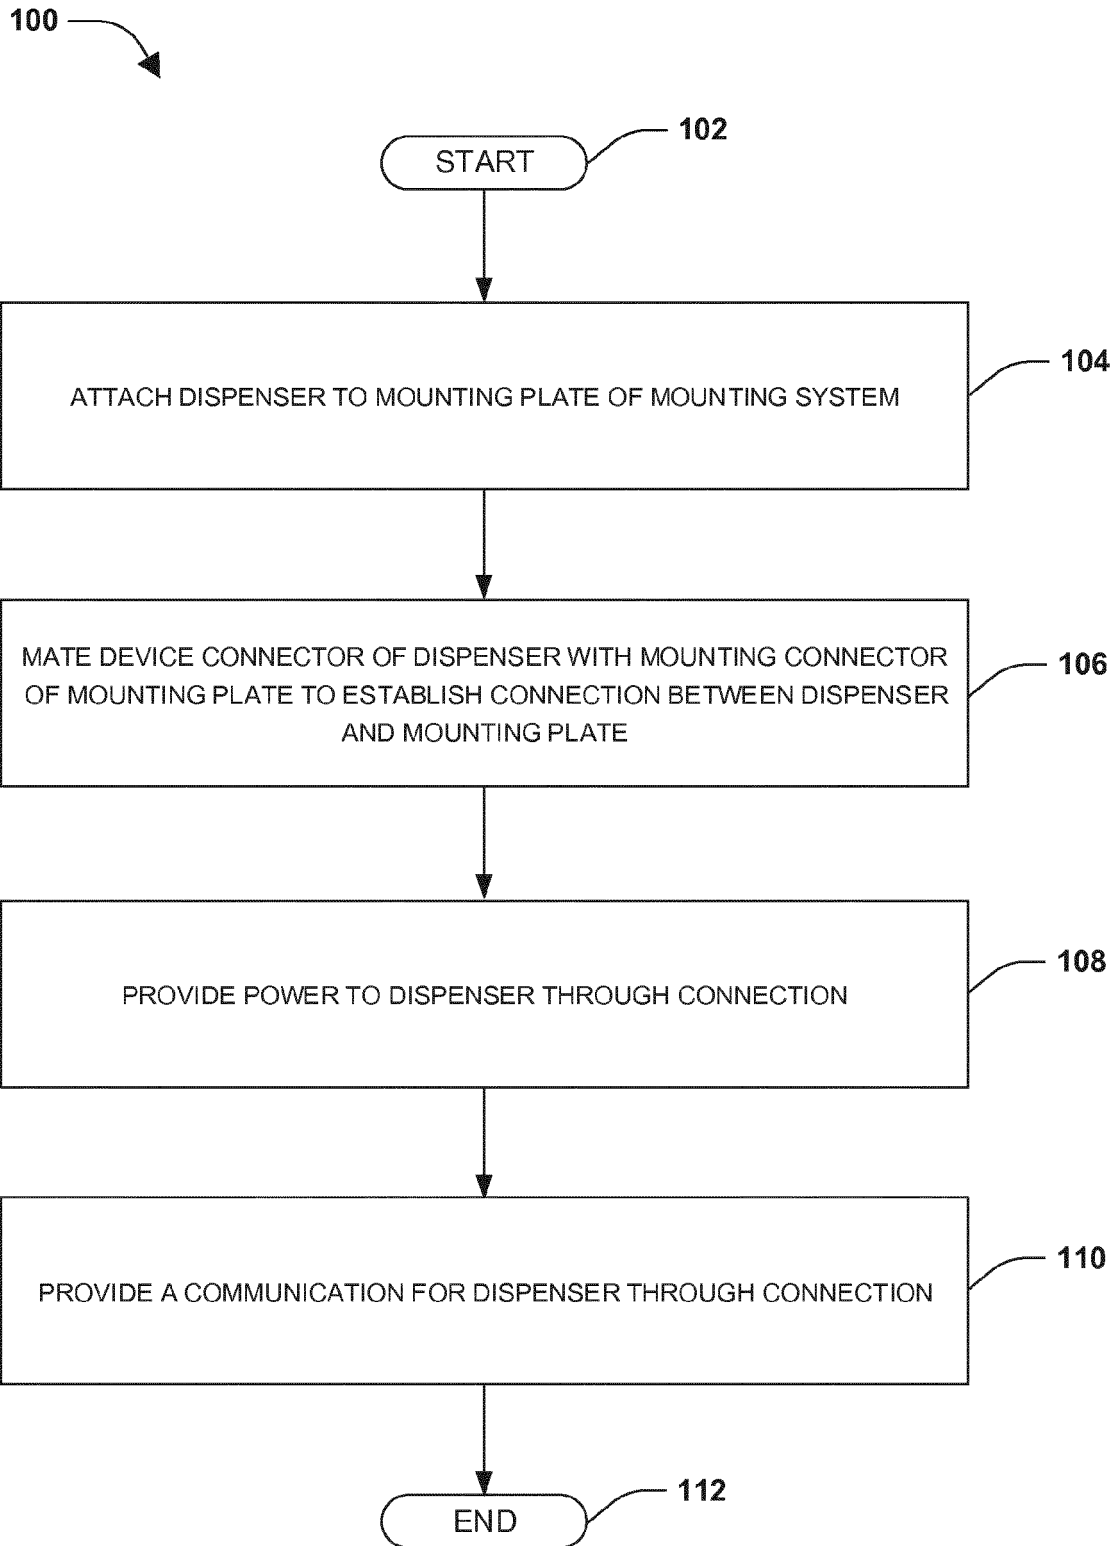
100

102

START

104

ATTACH DISPENSER TO MOUNTING PLATE OF MOUNTING SYSTEM

106

MATE DEVICE CONNECTOR OF DISPENSER WITH MOUNTING CONNECTOR OF MOUNTING PLATE TO ESTABLISH CONNECTION BETWEEN DISPENSER AND MOUNTING PLATE

108

PROVIDE POWER TO DISPENSER THROUGH CONNECTION

110

PROVIDE A COMMUNICATION FOR DISPENSER THROUGH CONNECTION

112

END